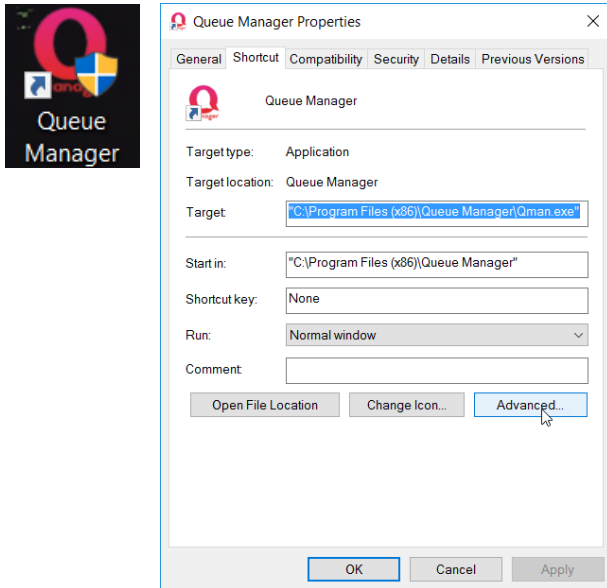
Queue Manager

Queue Manager Properties

General | Shortcut | Compatibility | Security | Details | Previous Versions

Queue Manager

Target type: Application

Target location: Queue Manager

Target: "C:\Program Files (x86)\Queue Manager\Qman.exe"

Start in: "C:\Program Files (x86)\Queue Manager"

Shortcut key: None

Run: Normal window

Comment:

Open File Location | Change Icon... | Advanced...

OK | Cancel | Apply